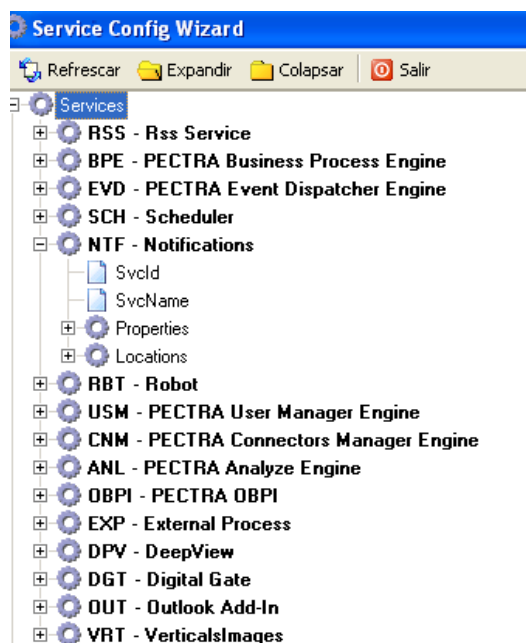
Service Config Wizard

Refrescar Expandir Colapsar Salir

Services
RSS - Rss Service
BPE - PECTRA Business Process Engine
EVD - PECTRA Event Dispatcher Engine
SCH - Scheduler
NTF - Notifications
SvcId
SvcName
Properties
Locations
RBT - Robot
USM - PECTRA User Manager Engine
CNM - PECTRA Connectors Manager Engine
ANL - PECTRA Analyze Engine
OBPI - PECTRA OBPI
EXP - External Process
DPV - DeepView
DGT - Digital Gate
OUT - Outlook Add-In
VRT - VerticalsImages